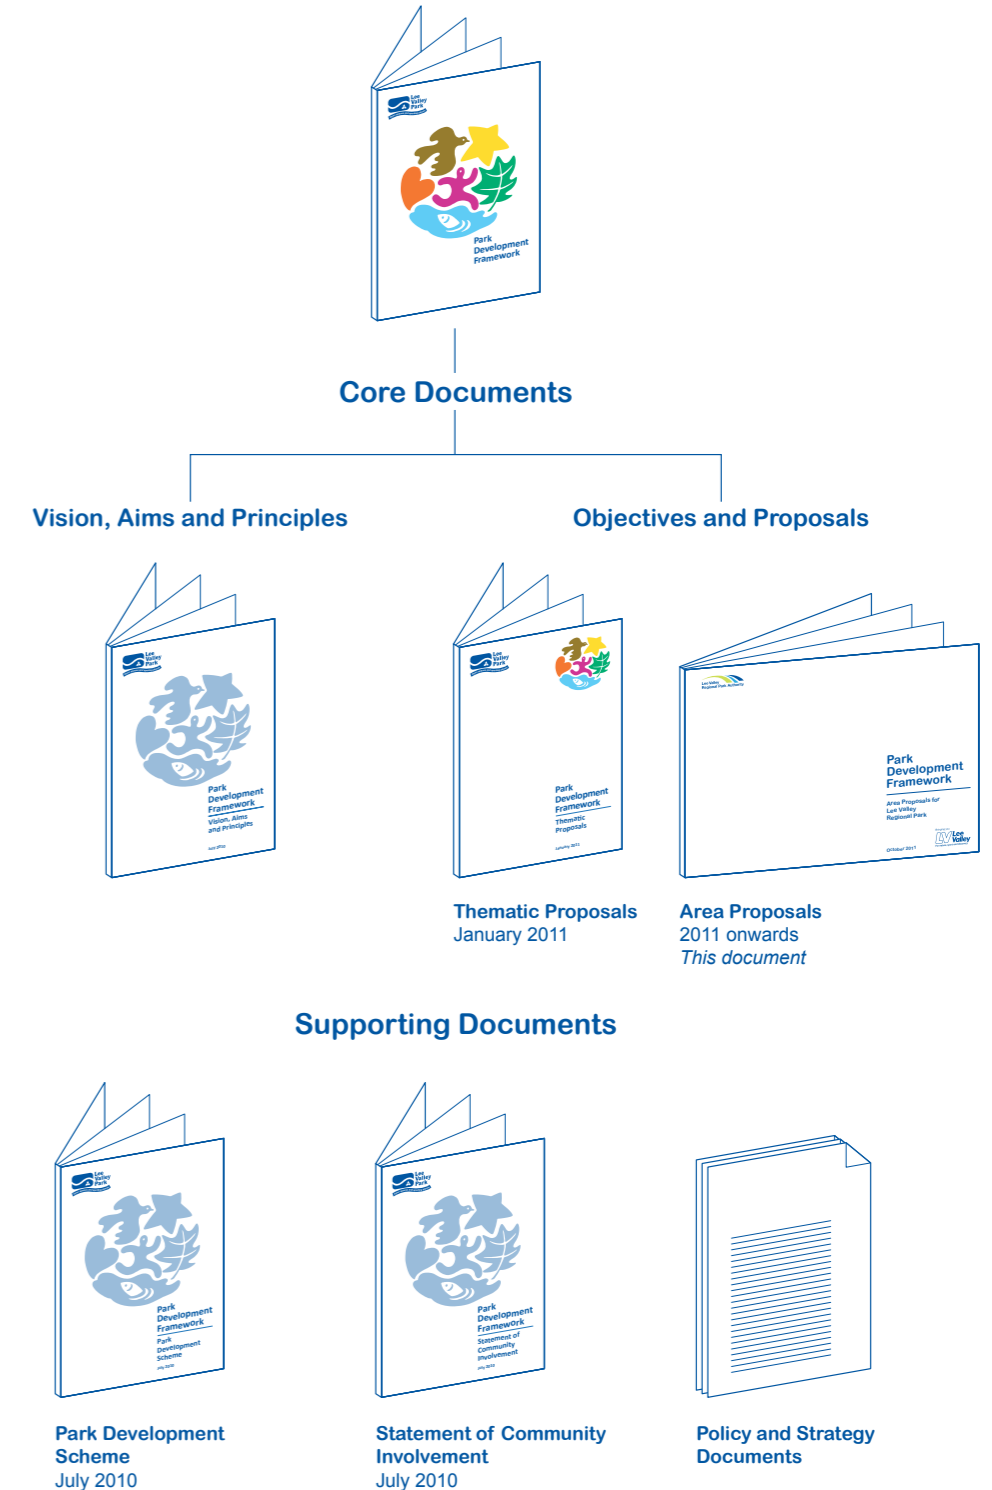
Lee Valley Park

Park Development Framework

Core Documents

Vision, Aims and Principles

Objectives and Proposals

Lee Valley Park

Park Development Framework

Vision, Aims and Principles

June 2010

Lee Valley Park

Park Development Framework

Thematic Proposals

January 2011

Lee Valley Regional Park Authority

Park Development Framework

Area Proposals for Lee Valley Regional Park

October 2011

Lee Valley

Thematic Proposals
January 2011

Area Proposals
2011 onwards
*This document*

Supporting Documents

Lee Valley Park

Park Development Framework

Park Development Scheme

July 2010

Lee Valley Park

Park Development Framework

Statement of Community Involvement

July 2010

Park Development Scheme
July 2010

Statement of Community Involvement
July 2010

Policy and Strategy Documents